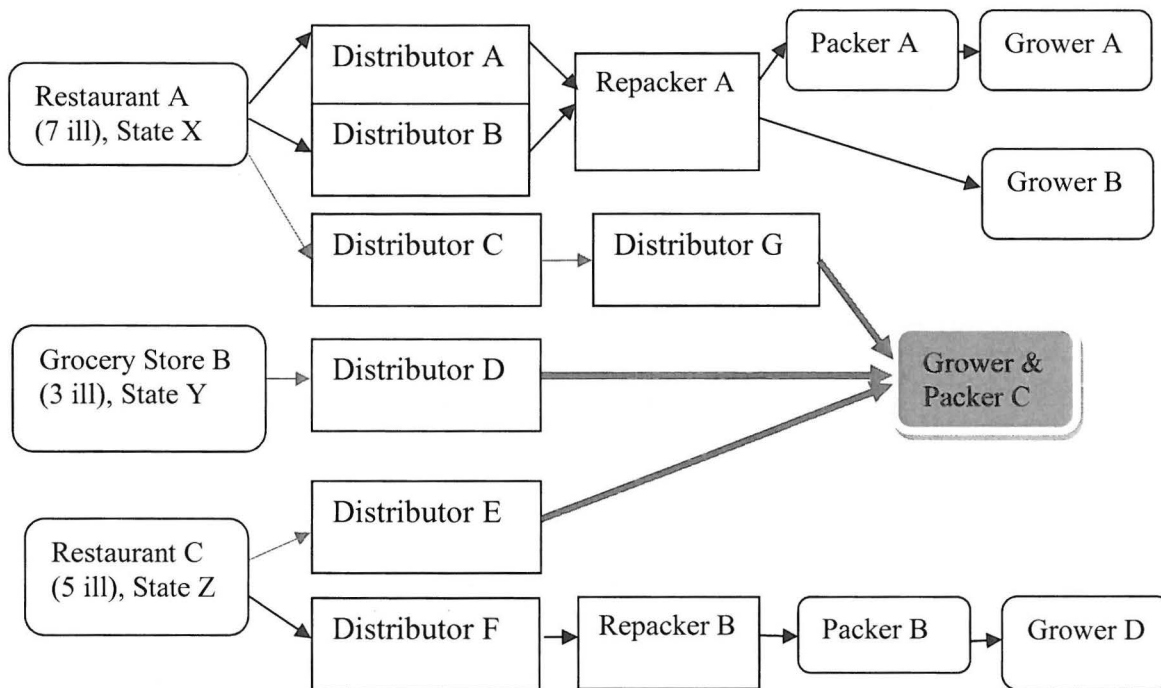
Restaurant A (7 ill), State X

Distributor A

Distributor B

Repacker A

Packer A

Grower A

Grower B

Distributor C

Distributor G

Grocery Store B (3 ill), State Y

Distributor D

Grower & Packer C

Distributor E

Restaurant C (5 ill), State Z

Distributor F

Repacker B

Packer B

Grower D